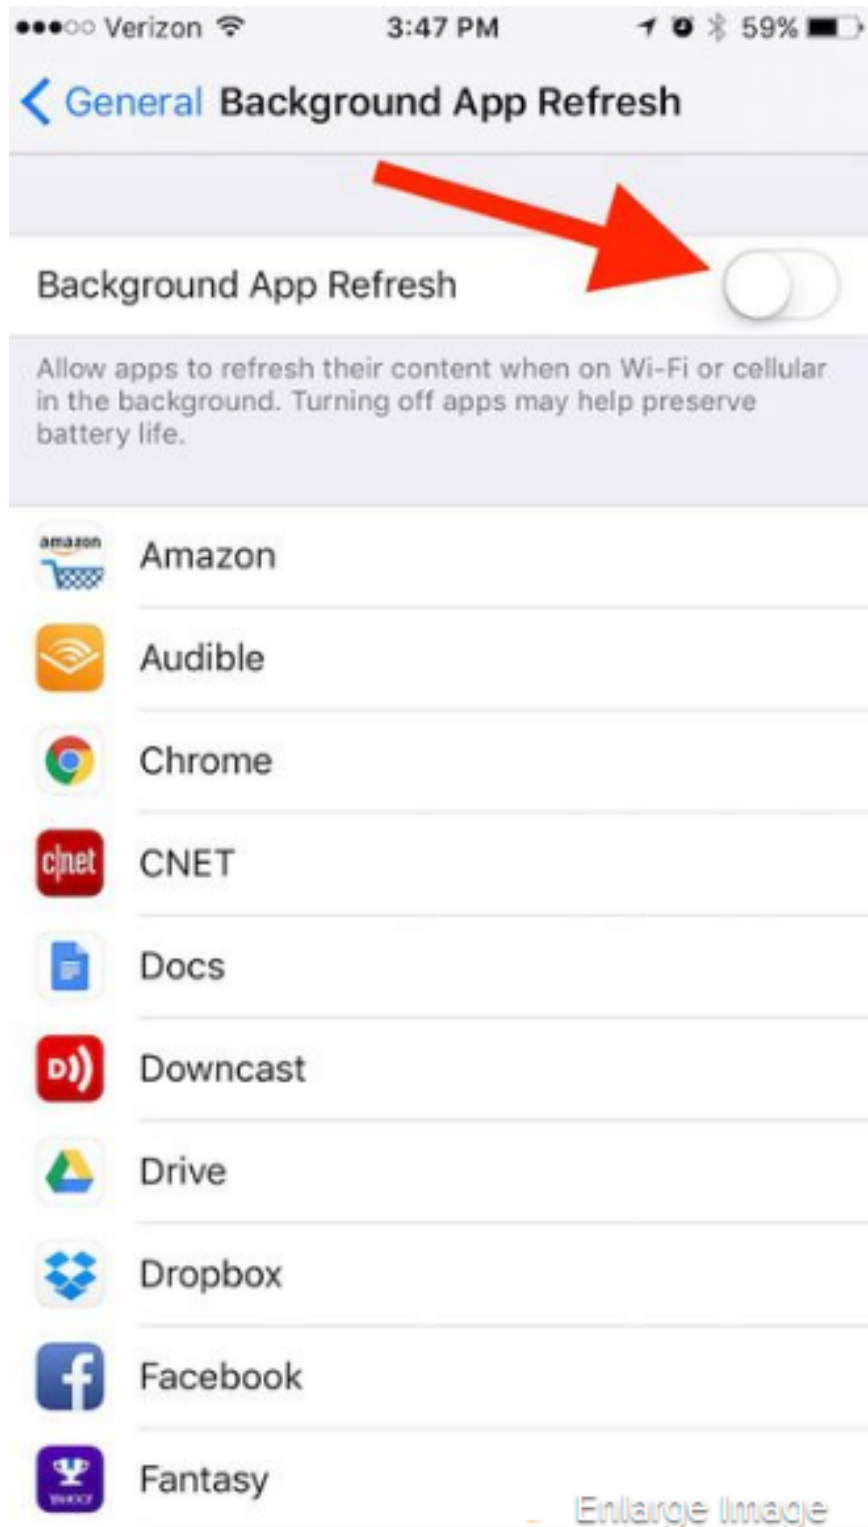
●●●○○ Verizon 3:47 PM 59%

< General Background App Refresh

Background App Refresh

Allow apps to refresh their content when on Wi-Fi or cellular in the background. Turning off apps may help preserve battery life.

amazon Amazon

Audible

Chrome

c|net CNET

Docs

D)) Downcast

Drive

Dropbox

f Facebook

YAHOO! Fantasy

Enlarge Image